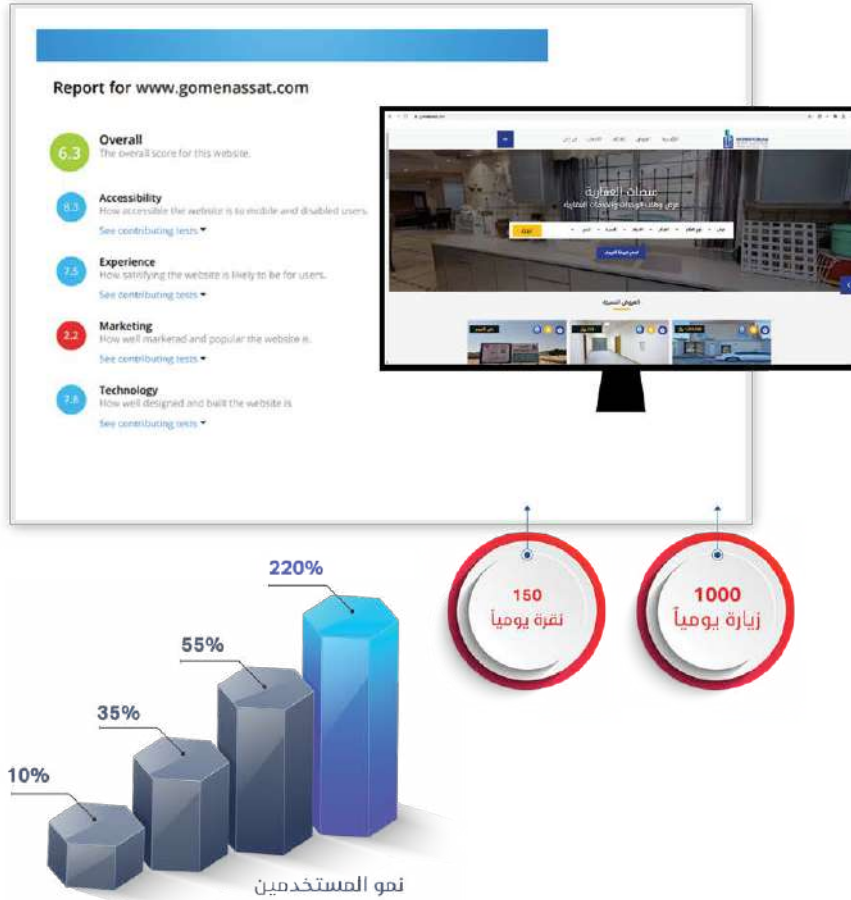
Report for www.gomenassat.com

6.3
Overall
The overall score for this website.

8.3
Accessibility
How accessible the website is to mobile and disabled users.
See contributing tests

7.5
Experience
How satisfying the website is likely to be for users.
See contributing tests

2.2
Marketing
How well marketed and popular the website is.
See contributing tests

7.8
Technology
How well designed and built the website is.
See contributing tests

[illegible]

150
نقرة يومياً

1000
زيارة يومياً

220%
55%
35%
10%
نمو المستخدمين